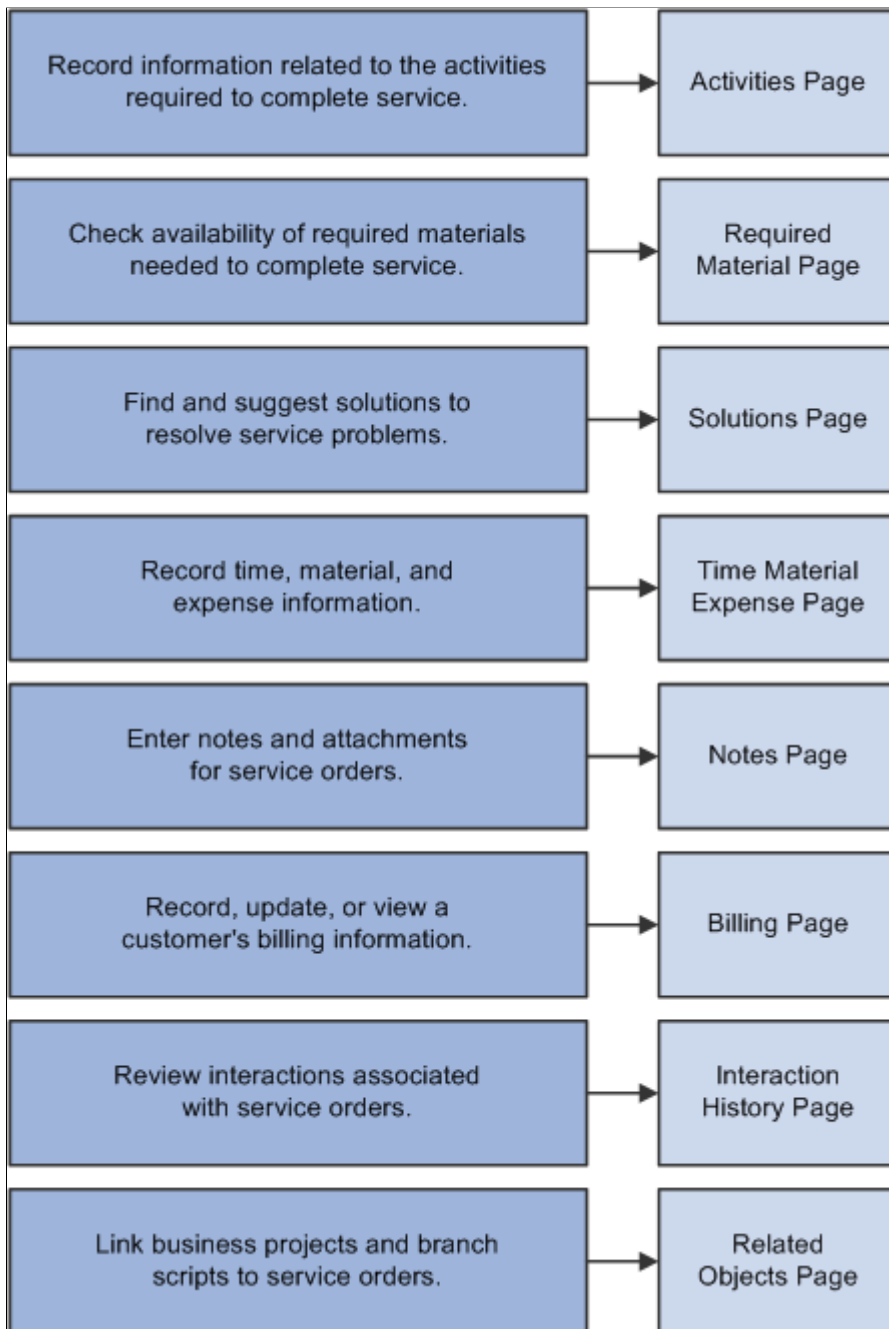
Record information related to the activities required to complete service.

Activities Page

Check availability of required materials needed to complete service.

Required Material Page

Find and suggest solutions to resolve service problems.

Solutions Page

Record time, material, and expense information.

Time Material Expense Page

Enter notes and attachments for service orders.

Notes Page

Record, update, or view a customer's billing information.

Billing Page

Review interactions associated with service orders.

Interaction History Page

Link business projects and branch scripts to service orders.

Related Objects Page